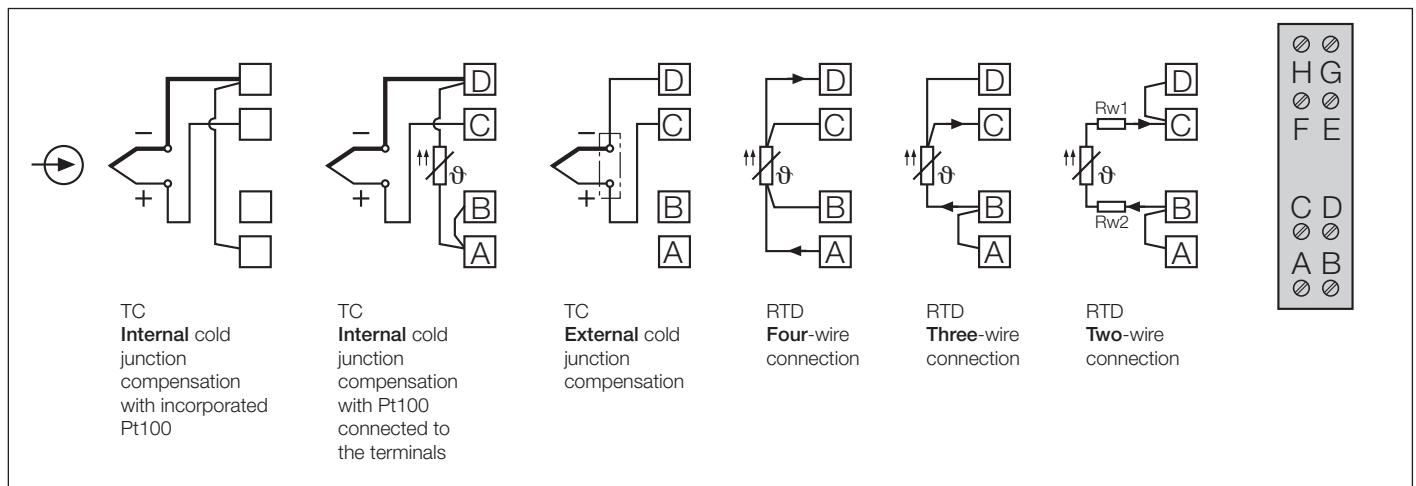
–
+

D
C
B
A
–
+
ϑ

D
C
B
A
–
+

D
C
B
A
ϑ

D
C
B
A
ϑ

Rw1
Rw2
D
C
B
A
ϑ

H G
F E
C D
A B

TC
**Internal** cold junction compensation with incorporated Pt100

TC
**Internal** cold junction compensation with Pt100 connected to the terminals

TC
**External** cold junction compensation

RTD
**Four**-wire connection

RTD
**Three**-wire connection

RTD
**Two**-wire connection